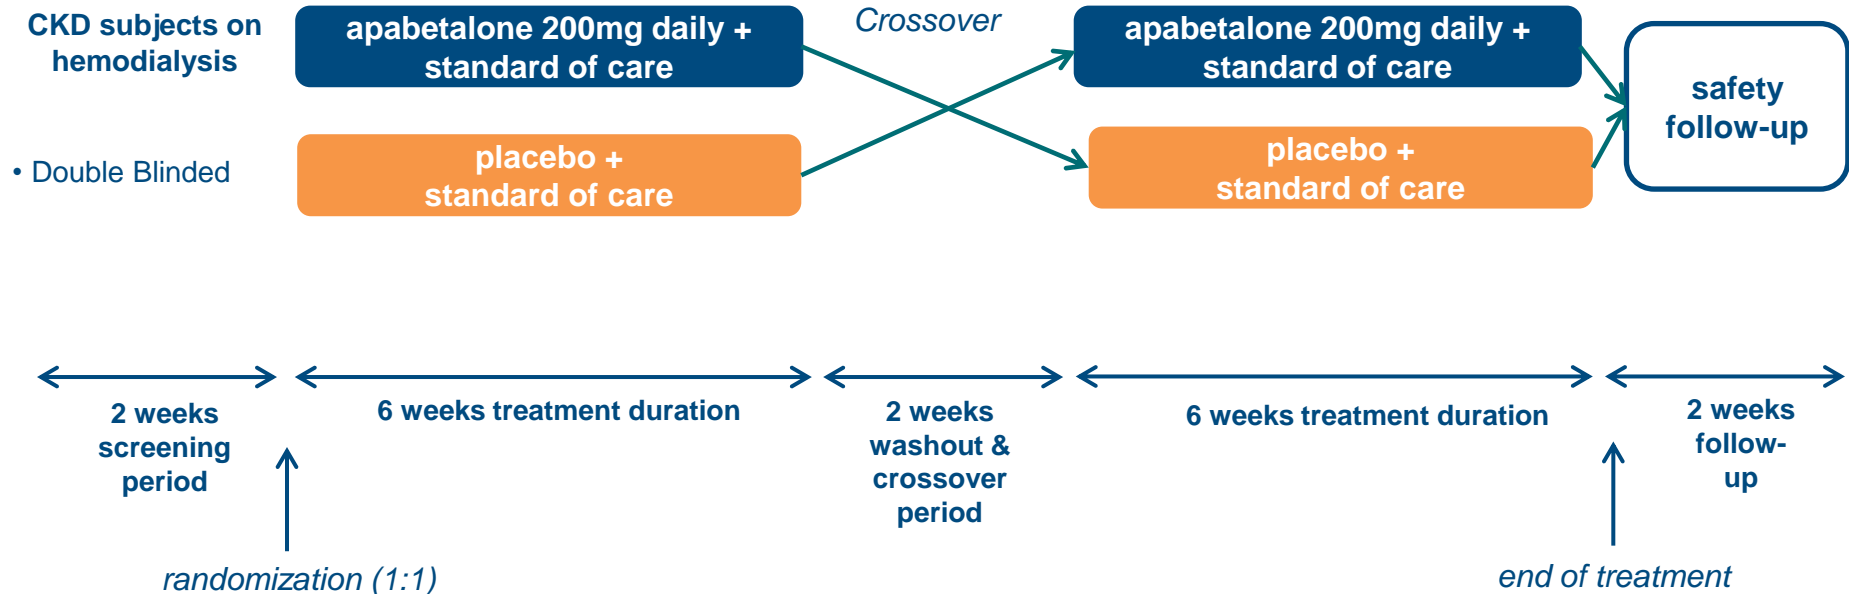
CKD subjects on hemodialysis

apabetalone 200mg daily + standard of care

Crossover

apabetalone 200mg daily + standard of care

safety follow-up

• Double Blinded

placebo + standard of care

placebo + standard of care

2 weeks screening period

6 weeks treatment duration

2 weeks washout & crossover period

6 weeks treatment duration

2 weeks follow-up

randomization (1:1)

end of treatment